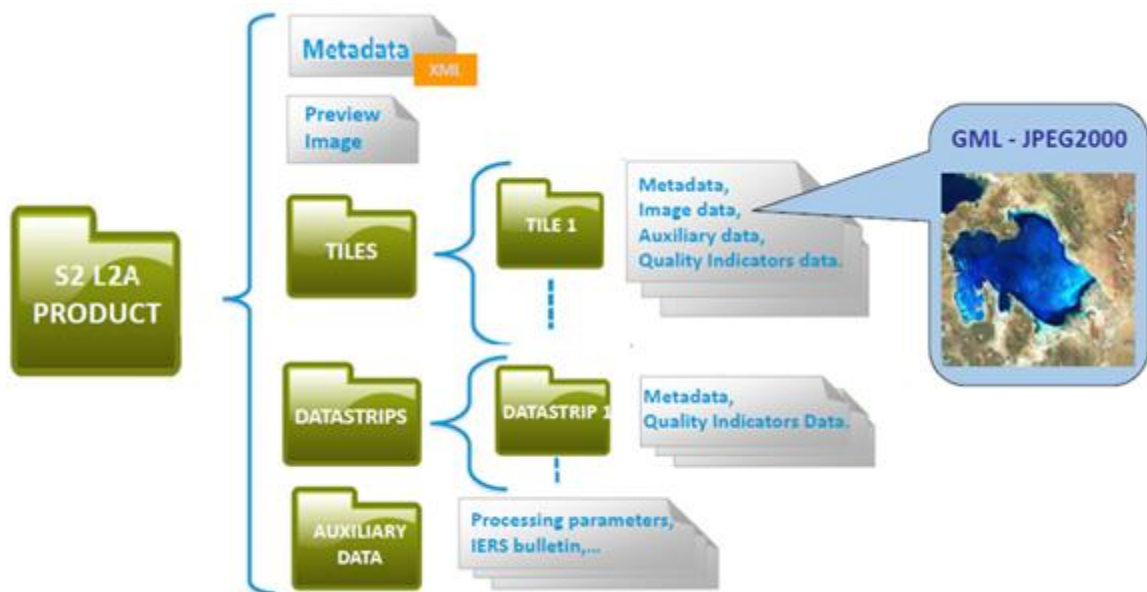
S2 L2A PRODUCT

Metadata XML

Preview Image

TILES

TILE 1

Metadata,
Image data,
Auxiliary data,
Quality Indicators data.

GML - JPEG2000

DATASTRIPS

DATASTRIP 1

Metadata,
Quality Indicators Data.

AUXILIARY DATA

Processing parameters,
IERS bulletin,...